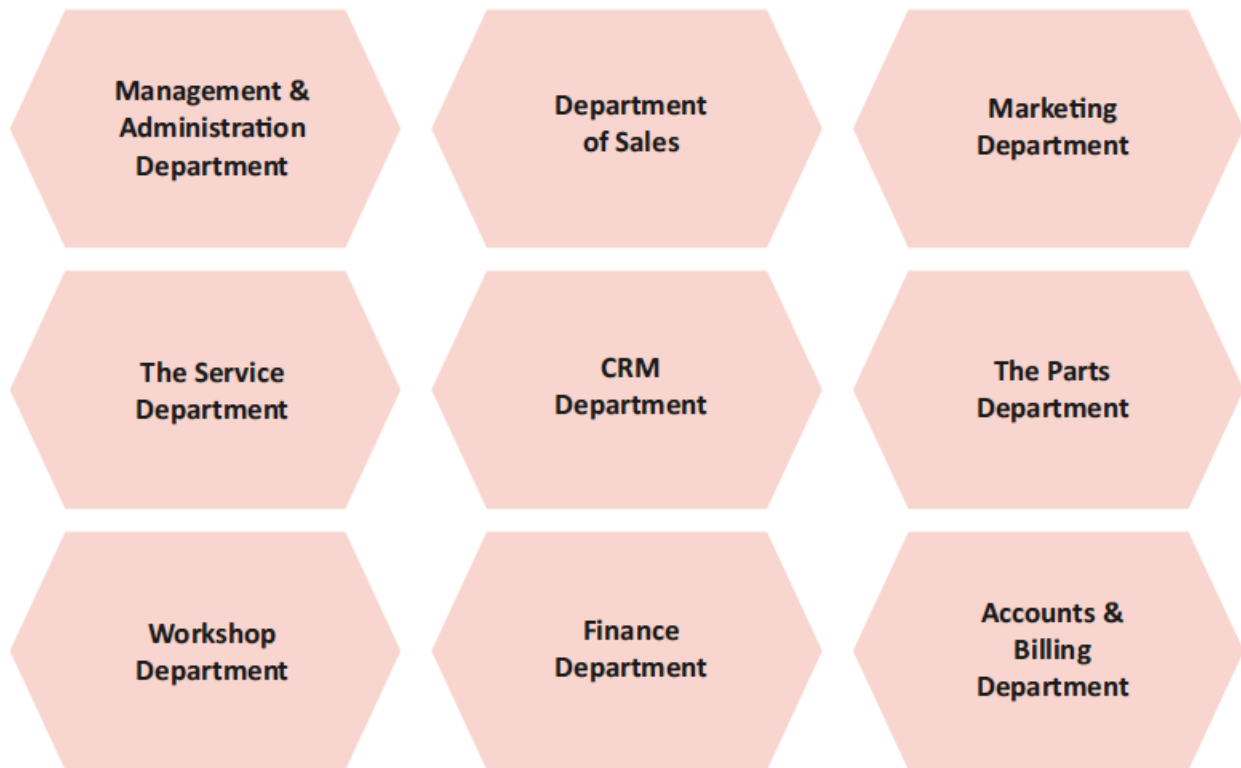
Management & Administration Department

Department of Sales

Marketing Department

The Service Department

CRM Department

The Parts Department

Workshop Department

Finance Department

Accounts & Billing Department